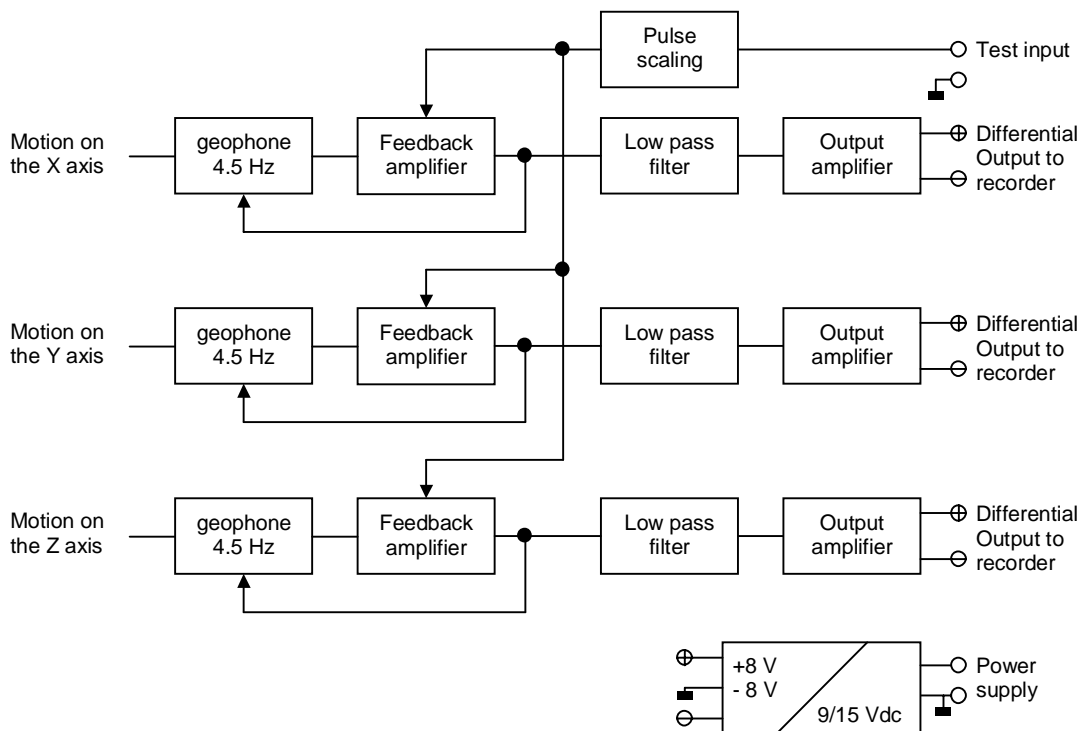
Pulse scaling

Test input

Motion on the X axis

geophone 4.5 Hz

Feedback amplifier

Low pass filter

Output amplifier

Differential Output to recorder

Motion on the Y axis

geophone 4.5 Hz

Feedback amplifier

Low pass filter

Output amplifier

Differential Output to recorder

Motion on the Z axis

geophone 4.5 Hz

Feedback amplifier

Low pass filter

Output amplifier

Differential Output to recorder

+8 V
- 8 V

9/15 Vdc

Power supply